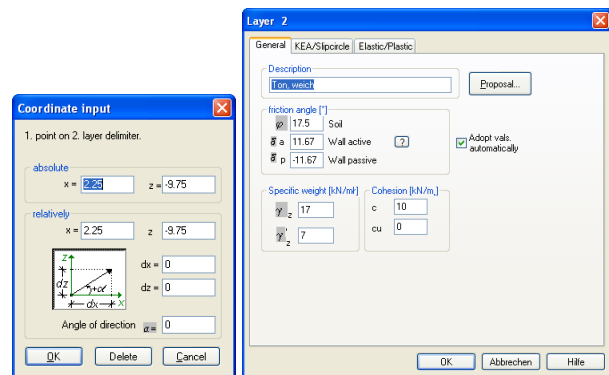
Coordinate input

1. point on 2. layer delimiter.

absolute

x = 2.25 z = -9.75

relatively

x = 2.25 z -9.75

z

dz

$+\alpha$

dx

x

dx = 0

dz = 0

Angle of direction $\alpha$ = 0

OK Delete Cancel

Layer 2

General KEA/Slipcircle Elastic/Plastic

Description

Ton, weich

Proposal...

friction angle [°]

$\varphi$ 17.5 Soil

$\delta$ a 11.67 Wall active ?

$\delta$ p -11.67 Wall passive

Adopt vals. automatically

Specific weight [kN/m³]

$\gamma_z$ 17

$\gamma'_z$ 7

Cohesion [kN/m²]

c 10

cu 0

OK Abbrechen Hilfe